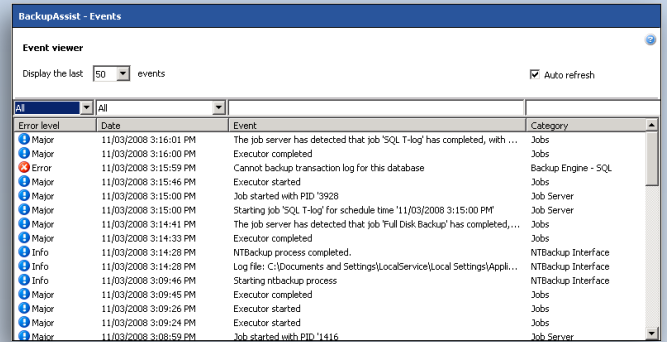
BackupAssist - Events

Event viewer

Display the last 50 events

Auto refresh

All | All

| Error level | Date | Event | Category |
|---|---|---|---|
| Major | 11/03/2008 3:16:01 PM | The job server has detected that job 'SQL T-log' has completed, with ... | Jobs |
| Major | 11/03/2008 3:16:00 PM | Executor completed | Jobs |
| Error | 11/03/2008 3:15:59 PM | Cannot backup transaction log for this database | Backup Engine - SQL |
| Major | 11/03/2008 3:15:46 PM | Executor started | Jobs |
| Major | 11/03/2008 3:15:00 PM | Job started with PID '3928 | Job Server |
| Major | 11/03/2008 3:15:00 PM | Starting job 'SQL T-log' for schedule time '11/03/2008 3:15:00 PM' | Job Server |
| Major | 11/03/2008 3:14:41 PM | The job server has detected that job 'Full Disk Backup' has completed,... | Jobs |
| Major | 11/03/2008 3:14:33 PM | Executor completed | Jobs |
| Info | 11/03/2008 3:14:28 PM | NTBackup process completed. | NTBackup Interface |
| Info | 11/03/2008 3:14:28 PM | Log file: C:\Documents and Settings\LocalService\Local Settings\Appli... | NTBackup Interface |
| Info | 11/03/2008 3:09:46 PM | Starting ntbackup process | NTBackup Interface |
| Major | 11/03/2008 3:09:45 PM | Executor completed | Jobs |
| Major | 11/03/2008 3:09:26 PM | Executor started | Jobs |
| Major | 11/03/2008 3:09:24 PM | Executor started | Jobs |
| Major | 11/03/2008 3:08:59 PM | Job started with PID '1416 | Job Server |